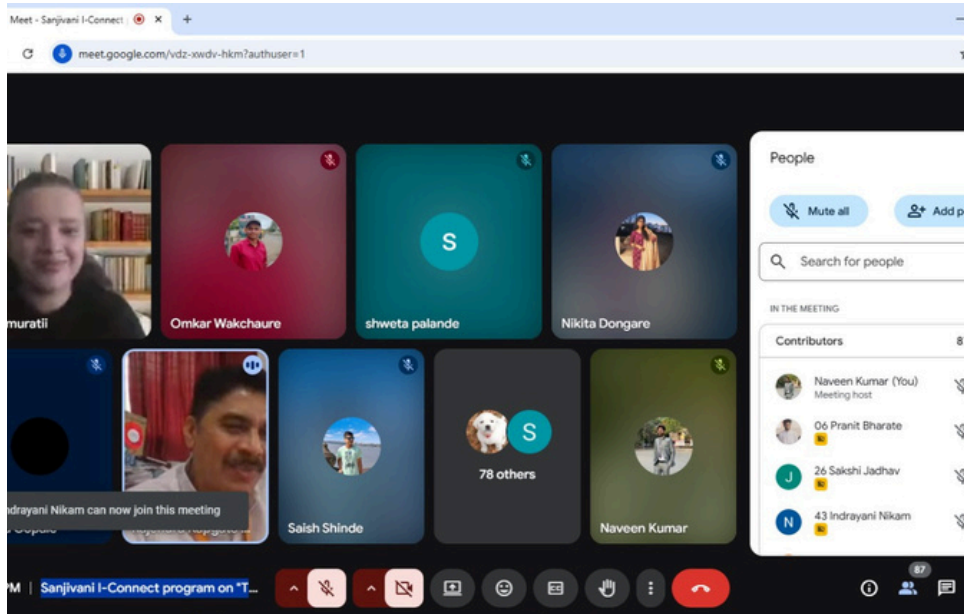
Meet - Sanjivani I-Connect ×
+
meet.google.com/vdz-xwdv-hkm?authuser=1

muratii
Omkar Wakchaure
S
shweta palande
Nikita Dongare
S
78 others
Saish Shinde
Naveen Kumar
ndrayani Nikam can now join this meeting

People
Mute all
Add p
Search for people
IN THE MEETING
Contributors 8
Naveen Kumar (You)
Meeting host
06 Pranit Bharate
J
26 Sakshi Jadhav
N
43 Indrayani Nikam

PM | Sanjivani I-Connect program on "T...
87